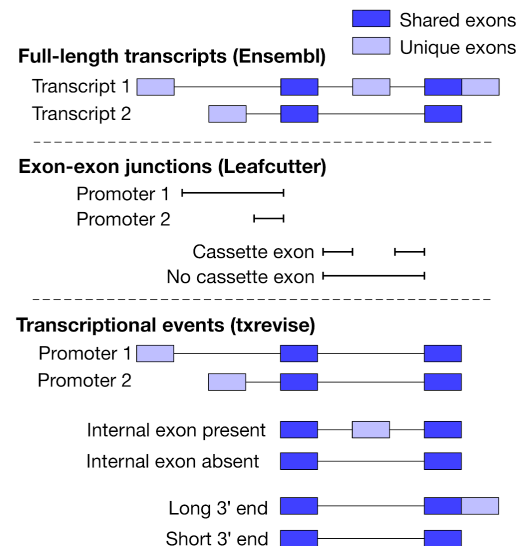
Shared exons
Unique exons

Full-length transcripts (Ensembl)

Transcript 1

Transcript 2

Exon-exon junctions (Leafcutter)

Promoter 1

Promoter 2

Cassette exon

No cassette exon

Transcriptional events (txrevise)

Promoter 1

Promoter 2

Internal exon present

Internal exon absent

Long 3' end

Short 3' end